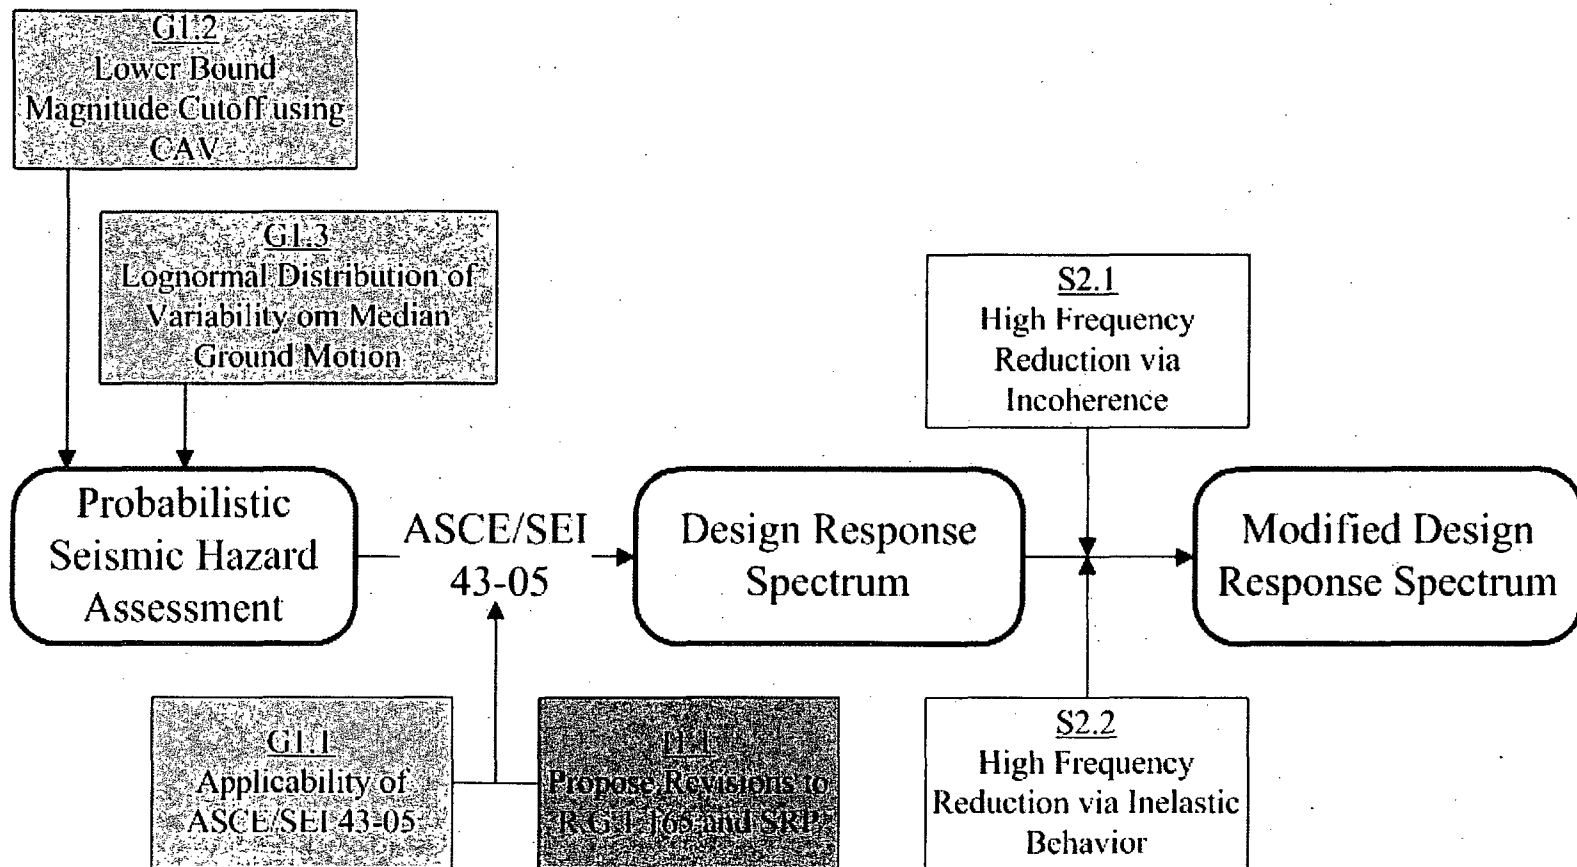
G1.2
Lower Bound Magnitude Cutoff using CAV

G1.3
Lognormal Distribution of Variability om Median Ground Motion

S2.1
High Frequency Reduction via Incoherence

Probabilistic Seismic Hazard Assessment

ASCE/SEI 43-05

Design Response Spectrum

Modified Design Response Spectrum

G1.1
Applicability of ASCE/SEI 43-05

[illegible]
Propose Revisions to RG 1.165 and SRP

S2.2
High Frequency Reduction via Inelastic Behavior